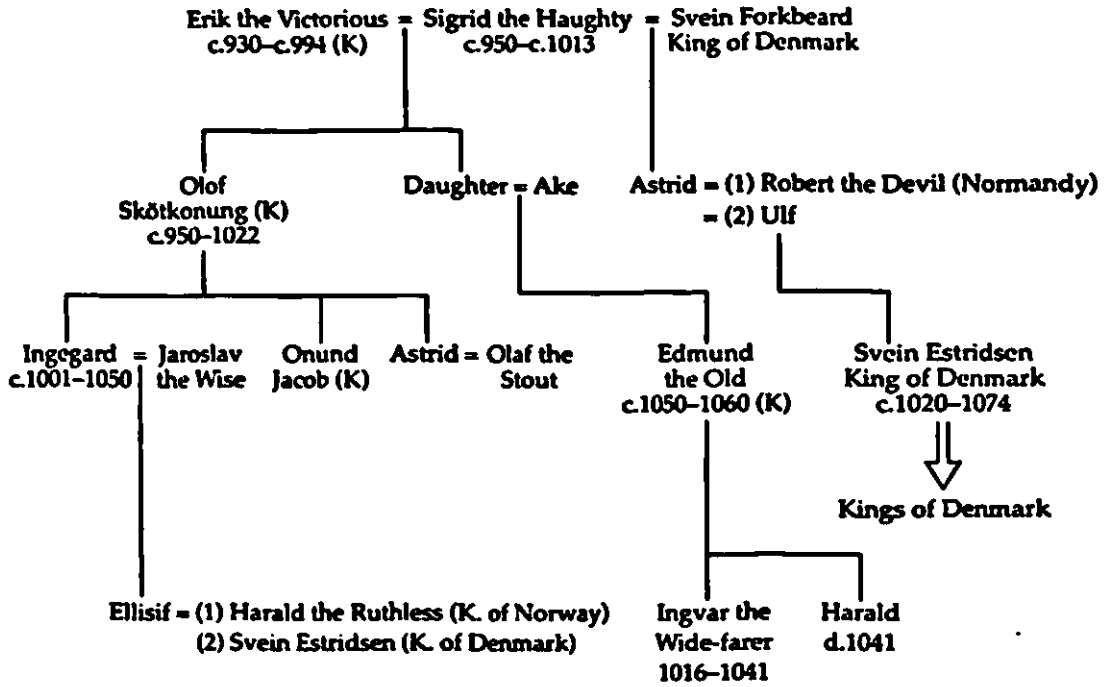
Erik the Victorious = Sigrid the Haughty = Svein Forkbeard
c.930–c.994 (K) c.950–c.1013 King of Denmark

Olof Skötkonung (K) c.950–1022

Daughter = Ake

Astrid = (1) Robert the Devil (Normandy)
= (2) Ulf

Ingegard = Jaroslav the Wise
c.1001–1050

Onund Jacob (K)

Astrid = Olaf the Stout

Edmund the Old c.1050–1060 (K)

Svein Estridsen King of Denmark c.1020–1074

Kings of Denmark

Ellisif = (1) Harald the Ruthless (K. of Norway)
(2) Svein Estridsen (K. of Denmark)

Ingvar the Wide-farer 1016–1041

Harald d.1041